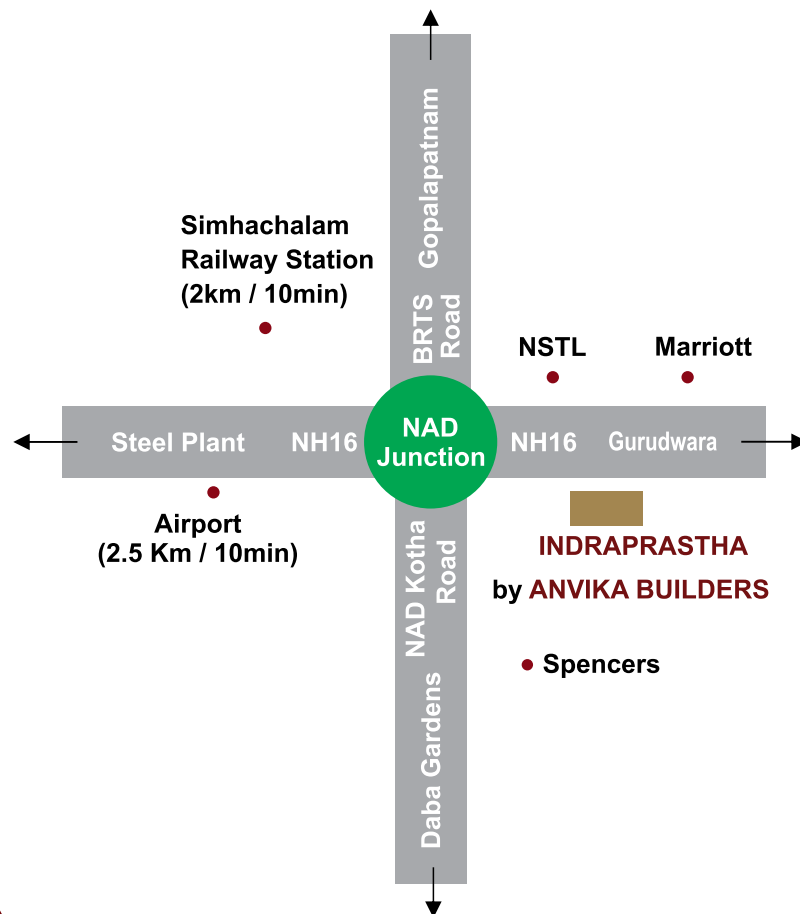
Gopalapatnam

BRTS Road

Simhachalam Railway Station (2km / 10min)

NSTL

Marriott

Steel Plant

NH16

NAD Junction

NH16

Gurudwara

Airport (2.5 Km / 10min)

INDRAPRASTHA

by ANVIKA BUILDERS

NAD Kotha Road

Spencers

Daba Gardens